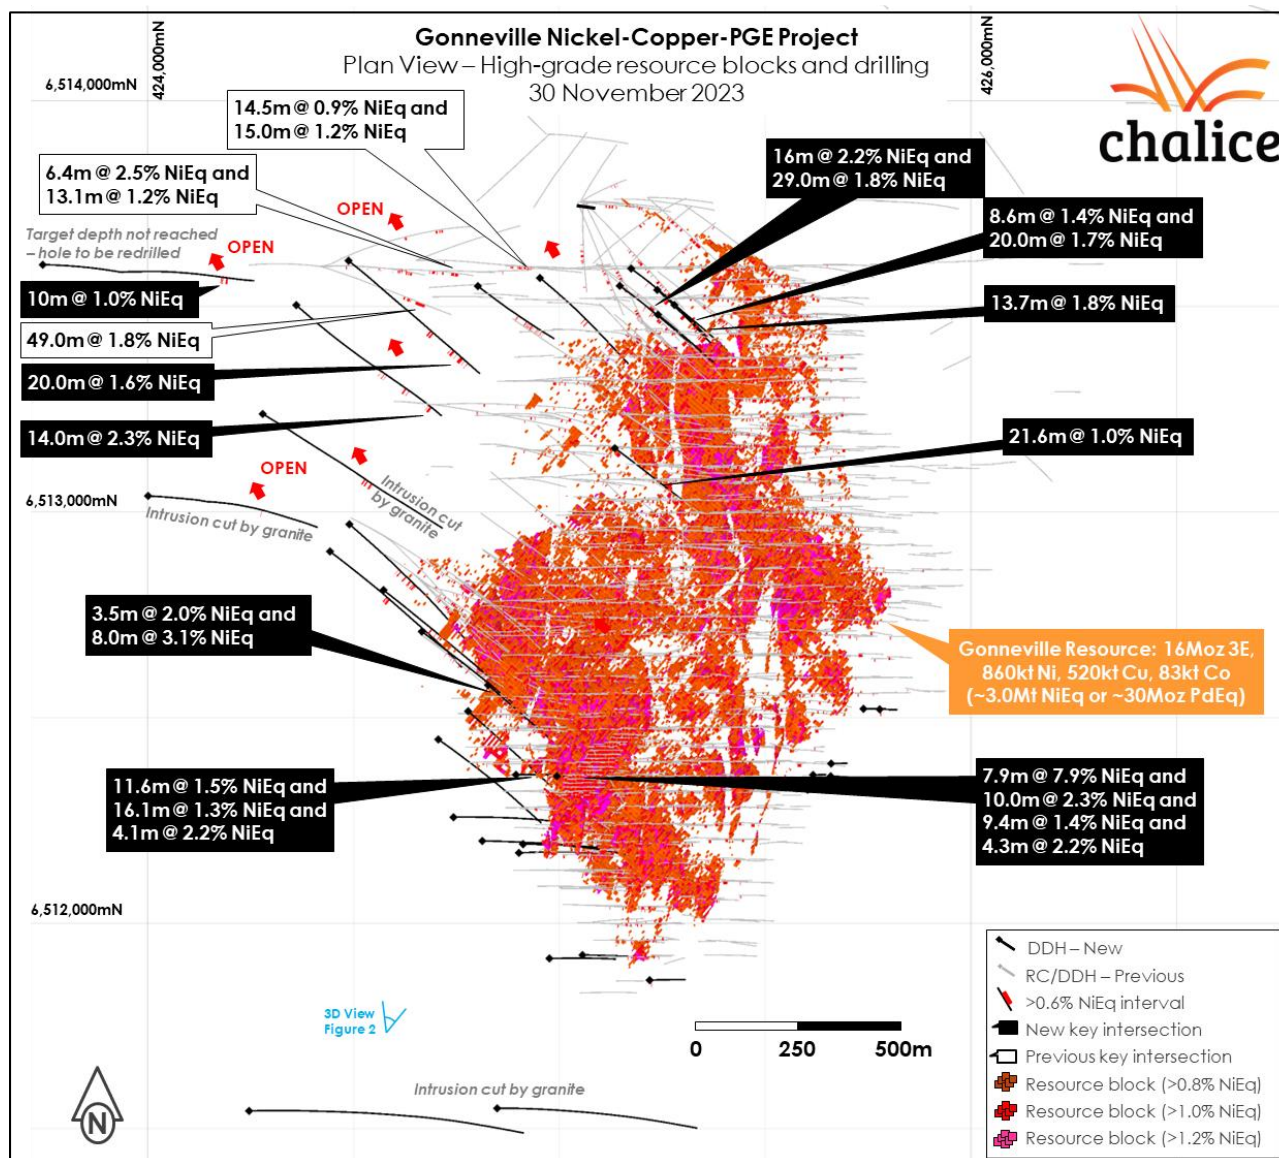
Gonneville Nickel-Copper-PGE Project
Plan View – High-grade resource blocks and drilling
30 November 2023

chalice

6,514,000mN
424,000mE
426,000mE

14.5m @ 0.9% NiEq and
15.0m @ 1.2% NiEq

6.4m @ 2.5% NiEq and
13.1m @ 1.2% NiEq

16m @ 2.2% NiEq and
29.0m @ 1.8% NiEq

8.6m @ 1.4% NiEq and
20.0m @ 1.7% NiEq

OPEN

Target depth not reached – hole to be redrilled

OPEN

10m @ 1.0% NiEq

13.7m @ 1.8% NiEq

49.0m @ 1.8% NiEq

20.0m @ 1.6% NiEq

14.0m @ 2.3% NiEq

21.6m @ 1.0% NiEq

OPEN

6,513,000mN

Intrusion cut by granite

Intrusion cut by granite

3.5m @ 2.0% NiEq and
8.0m @ 3.1% NiEq

Gonneville Resource: 16Moz 3E,
860kt Ni, 520kt Cu, 83kt Co
(~3.0Mt NiEq or ~30Moz PdEq)

11.6m @ 1.5% NiEq and
16.1m @ 1.3% NiEq and
4.1m @ 2.2% NiEq

7.9m @ 7.9% NiEq and
10.0m @ 2.3% NiEq and
9.4m @ 1.4% NiEq and
4.3m @ 2.2% NiEq

6,512,000mN

DDH – New
RC/DDH – Previous
>0.6% NiEq interval
New key intersection
Previous key intersection
Resource block (>0.8% NiEq)
Resource block (>1.0% NiEq)
Resource block (>1.2% NiEq)

3D View
Figure 2

0 250 500m

N

Intrusion cut by granite